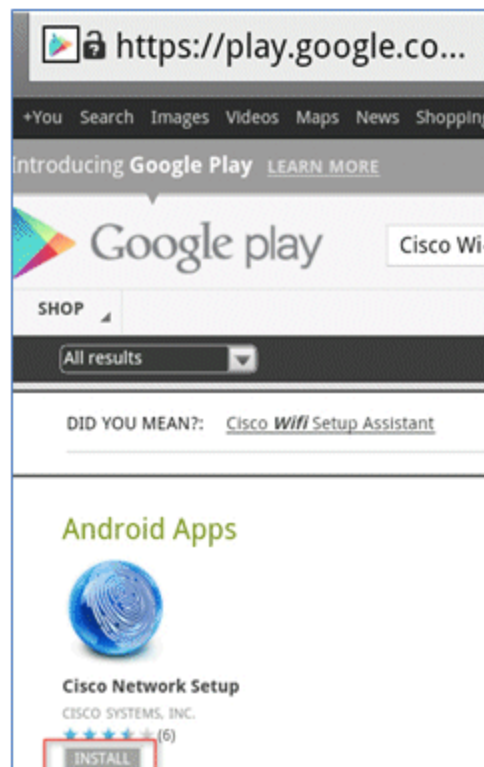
https://play.google.co...

+You Search Images Videos Maps News Shopping

Introducing Google Play LEARN MORE

Google play

Cisco Wi

SHOP

All results

DID YOU MEAN?: Cisco Wifi Setup Assistant

Android Apps

Cisco Network Setup

CISCO SYSTEMS, INC.

(6)

INSTALL